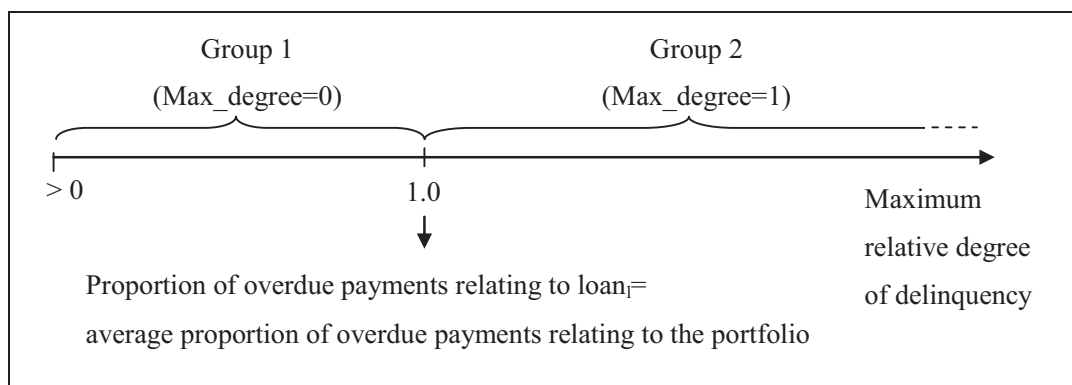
Group 1

(Max_degree=0)

Group 2

(Max_degree=1)

> 0

1.0

Maximum relative degree of delinquency

Proportion of overdue payments relating to loan$_l$=

average proportion of overdue payments relating to the portfolio